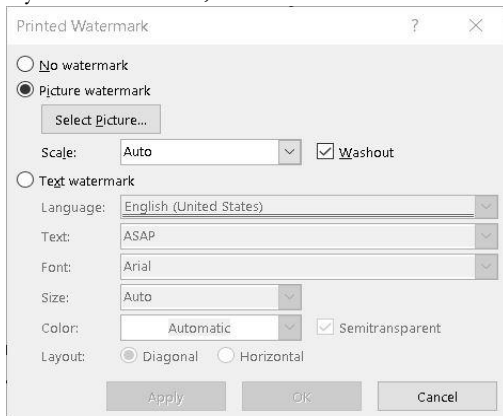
Printed Watermark

?

×

No watermark

Picture watermark

Select Picture...

Scale: Auto

Washout

Text watermark

Language: English (United States)

Text: ASAP

Font: Arial

Size: Auto

Color: Automatic

Semitransparent

Layout: Diagonal Horizontal

Apply

OK

Cancel